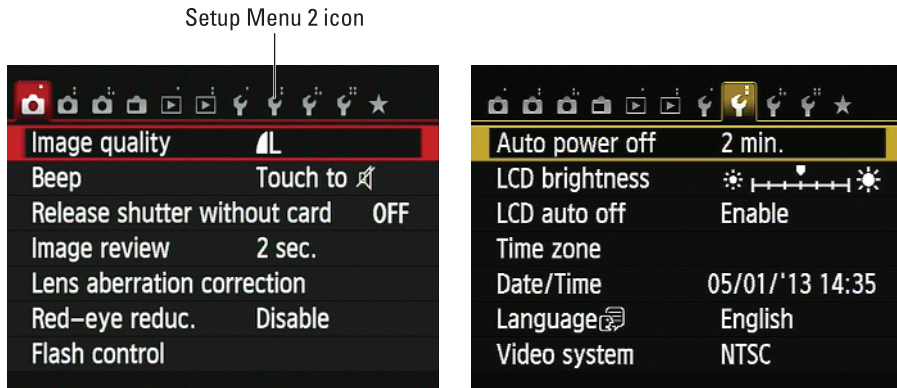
Setup Menu 2 icon

Image quality ◢L
Beep Touch to ◁̸
Release shutter without card OFF
Image review 2 sec.
Lens aberration correction
Red-eye reduc. Disable
Flash control

Auto power off 2 min.
LCD brightness
LCD auto off Enable
Time zone
Date/Time 05/01/'13 14:35
Language English
Video system NTSC